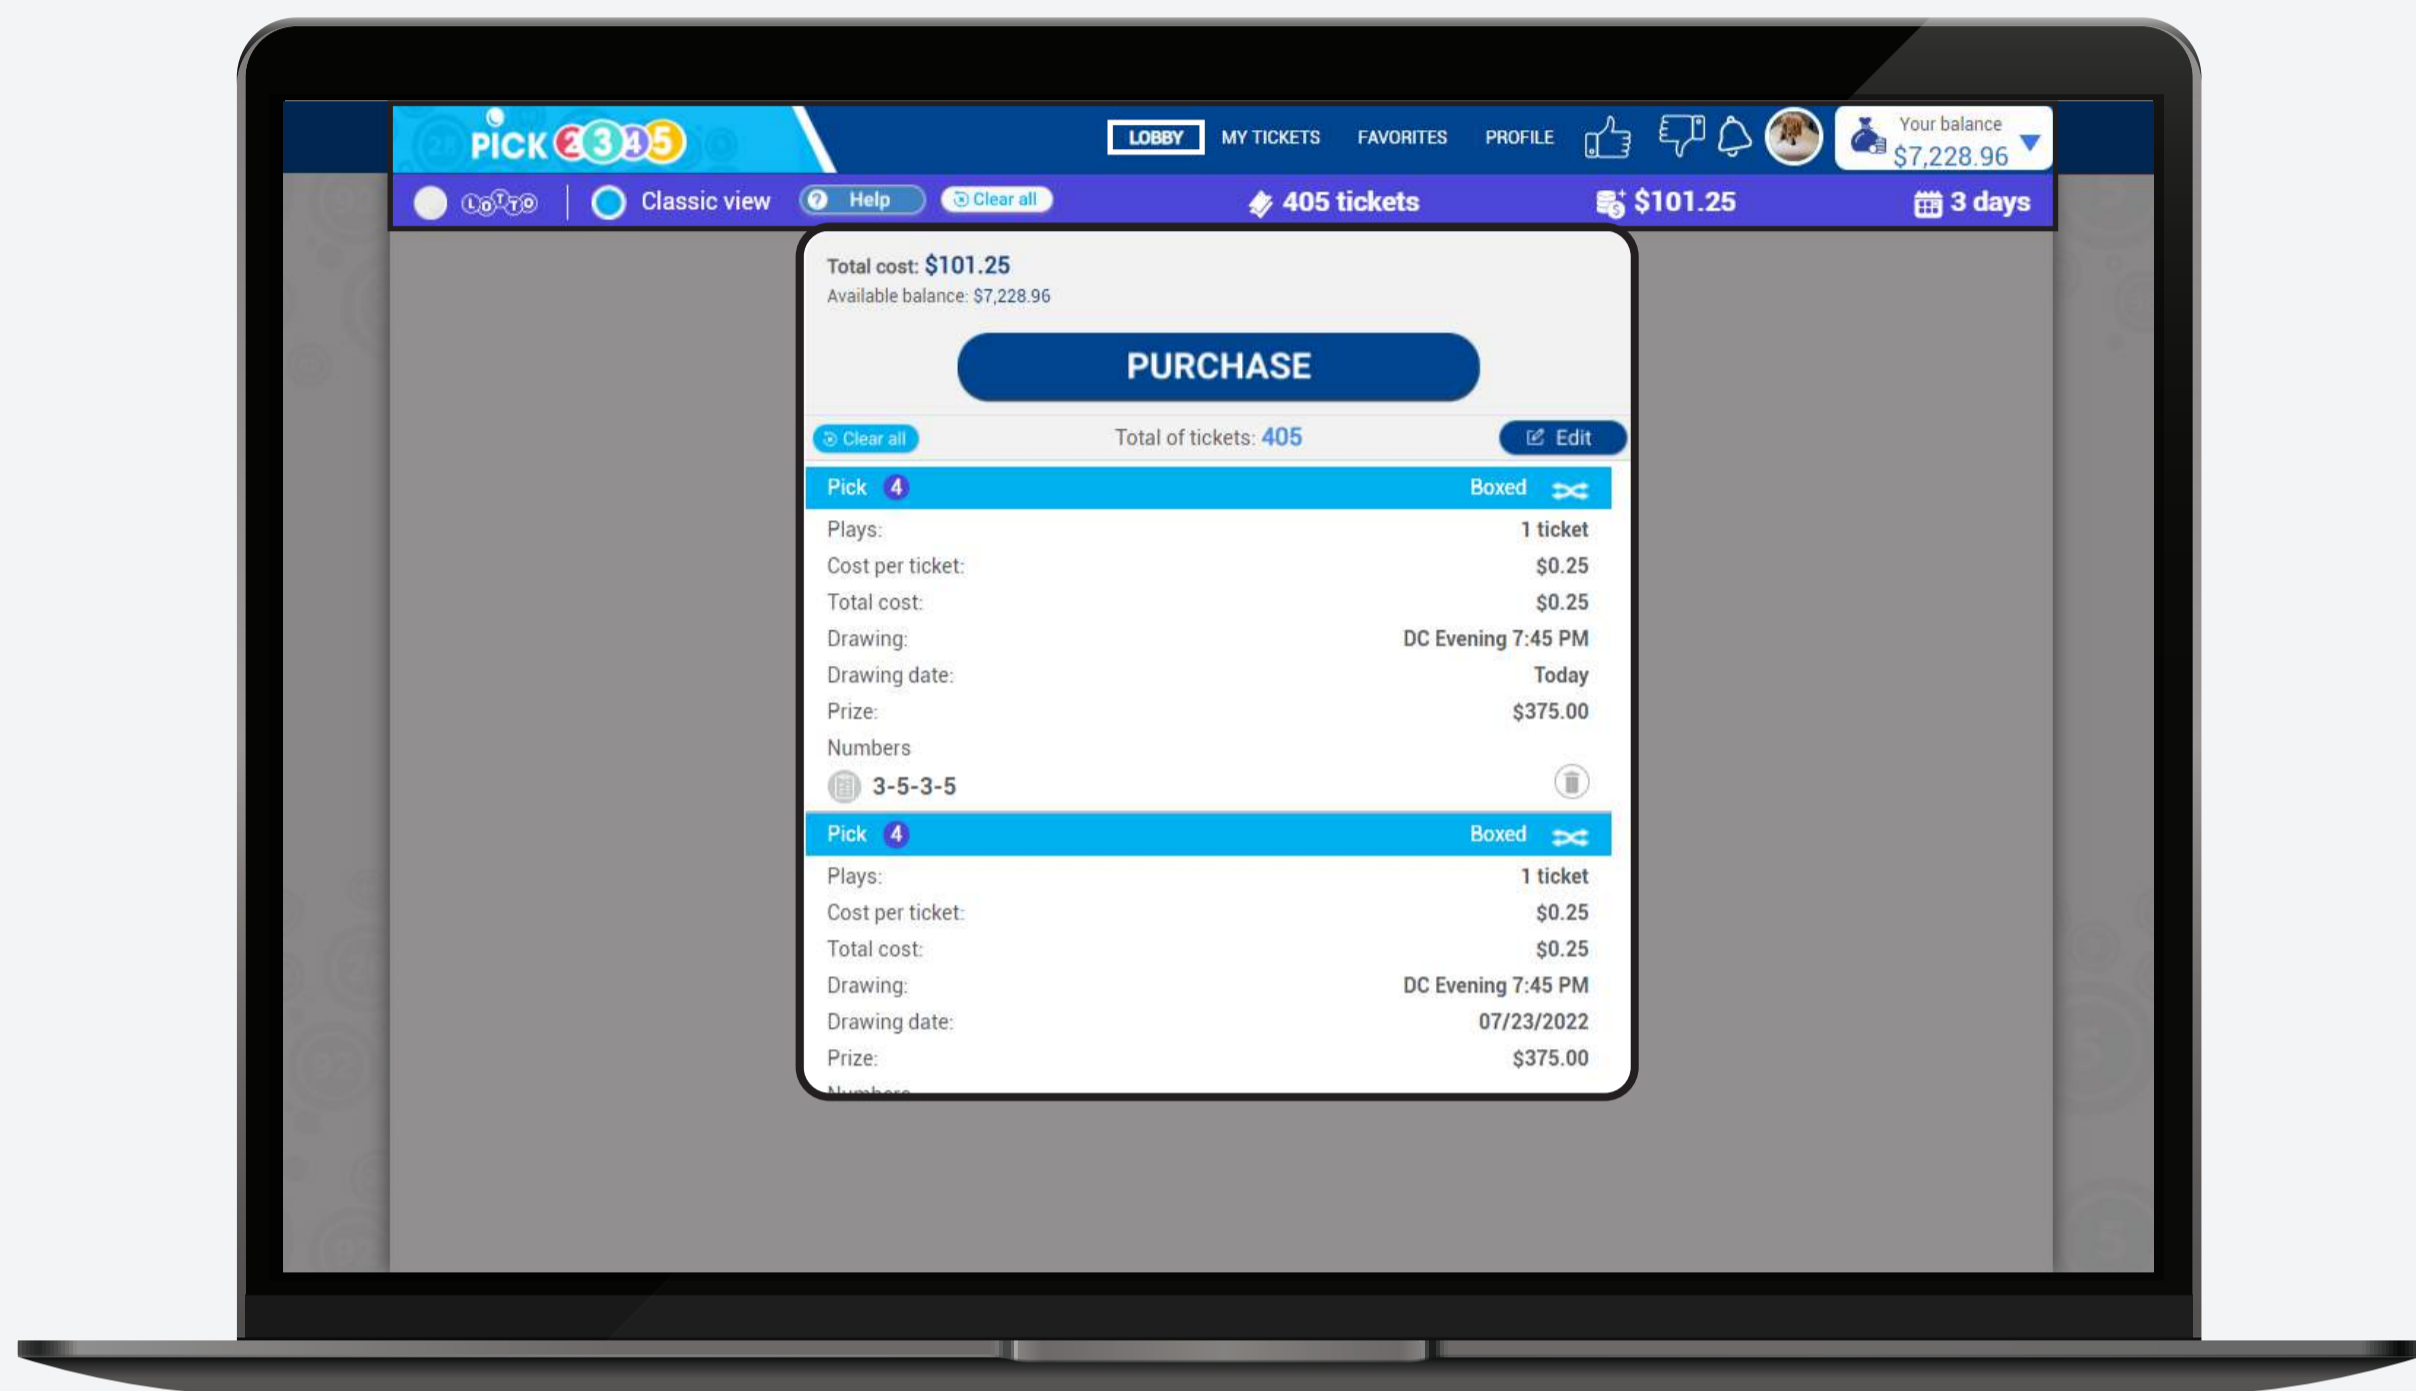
PICK 2345

LOBBY MY TICKETS FAVORITES PROFILE

Your balance
$7,228.96

LOTTO | Classic view Help Clear all 405 tickets $101.25 3 days

Total cost: $101.25
Available balance: $7,228.96

PURCHASE

Clear all Total of tickets: 405 Edit

Pick 4 Boxed

Plays: 1 ticket
Cost per ticket: $0.25
Total cost: $0.25
Drawing: DC Evening 7:45 PM
Drawing date: Today
Prize: $375.00
Numbers
3-5-3-5

Pick 4 Boxed

Plays: 1 ticket
Cost per ticket: $0.25
Total cost: $0.25
Drawing: DC Evening 7:45 PM
Drawing date: 07/23/2022
Prize: $375.00
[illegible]